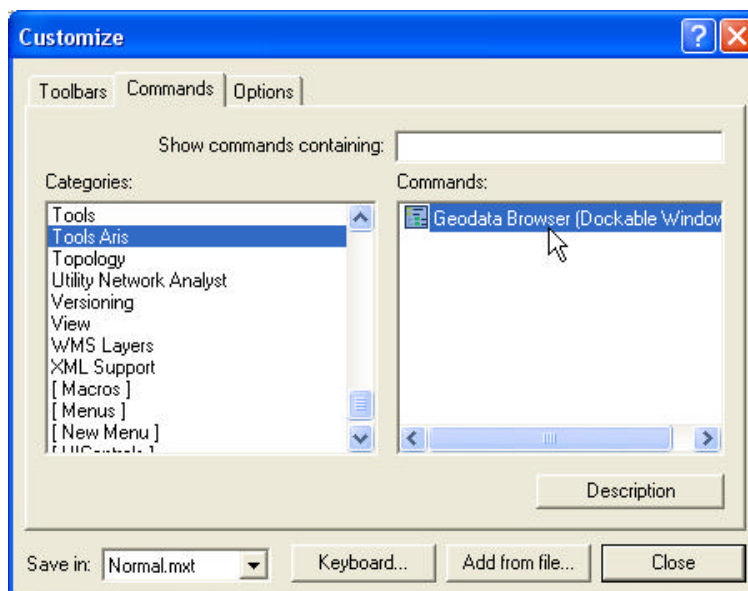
Customize

Toolbars | Commands | Options

Show commands containing:

Categories:

Tools
Tools Aris
Topology
Utility Network Analyst
Versioning
View
WMS Layers
XML Support
[ Macros ]
[ Menus ]
[ New Menu ]
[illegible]

Commands:

Geodata Browser (Dockable Window

Description

Save in: Normal.mxt

Keyboard...

Add from file...

Close